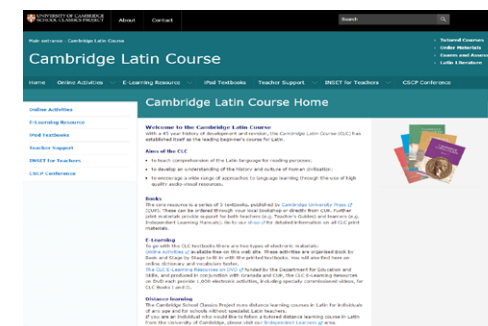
UNIVERSITY OF CAMBRIDGE SCHOOL CLASSICS PROJECT About Contact

Search

Main entrance › Cambridge Latin Course

Cambridge Latin Course

• Tutorial Courses
• Order Materials
• Exams and Assessment
• Latin Literature

Home Online Activities E-Learning Resources iPad Textbooks Teacher Support INSET for Teachers CSCP Conference

Online Activities
E-Learning Resources
iPad Textbooks
Teacher Support
INSET for Teachers
CSCP Conference

Cambridge Latin Course Home

Welcome to the Cambridge Latin Course

With a 45 year history of development and revision, the Cambridge Latin Course (CLC) has established itself as the leading beginner's course for Latin.

Aims of the CLC

• to teach comprehension of the Latin language for reading purposes;
• to develop an understanding of the history and culture of human civilisation;
• to encourage a wide range of approaches to language learning through the use of high quality audio-visual resources.

Books

The core resource is a series of 5 textbooks, published by Cambridge University Press (CUP). These can be ordered through your local bookshop or directly from CUP. Further print materials provide support for both teachers (e.g. Teacher's Guides) and learners (e.g. Independent Learning Manuals). Go to our shop of the detailed information on all CLC print materials.

E-Learning

To go with the CLC textbooks there are two types of electronic materials: Online activities available free on this web site. These activities are organised Book by Book and Stage by Stage to fit in with the printed textbooks. You will also find here an online dictionary and vocabulary tester.

The CLC E-Learning Resources on DVD funded by the Department for Education and Skills, and produced in conjunction with Granada and CUP, the CLC E-Learning Resources on DVD each provide 1,000 electronic activities, including specially commissioned videos, for CLC Books I and II.

Distance learning

The Cambridge School Classics Project runs distance learning courses in Latin for individuals of any age and for schools without specialist Latin teachers.

If you are an individual who would like to follow a tutored distance learning course in Latin from the University of Cambridge, please visit our Independent Learners area.